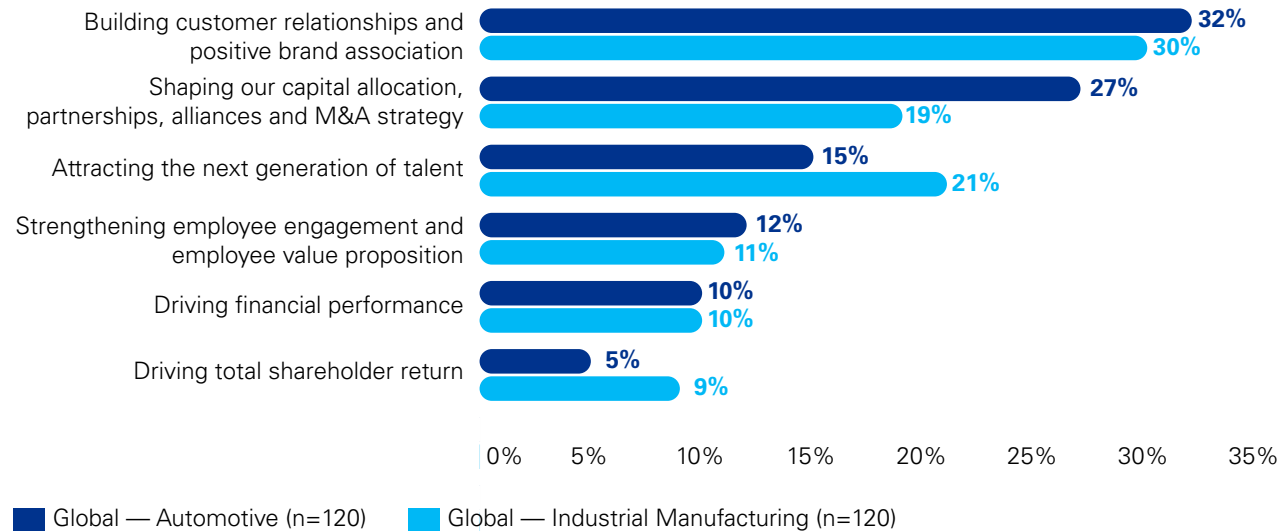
Building customer relationships and positive brand association
32%
30%

Shaping our capital allocation, partnerships, alliances and M&A strategy
27%
19%

Attracting the next generation of talent
15%
21%

Strengthening employee engagement and employee value proposition
12%
11%

Driving financial performance
10%
10%

Driving total shareholder return
5%
9%

0% 5% 10% 15% 20% 25% 30% 35%

Global — Automotive (n=120)
Global — Industrial Manufacturing (n=120)